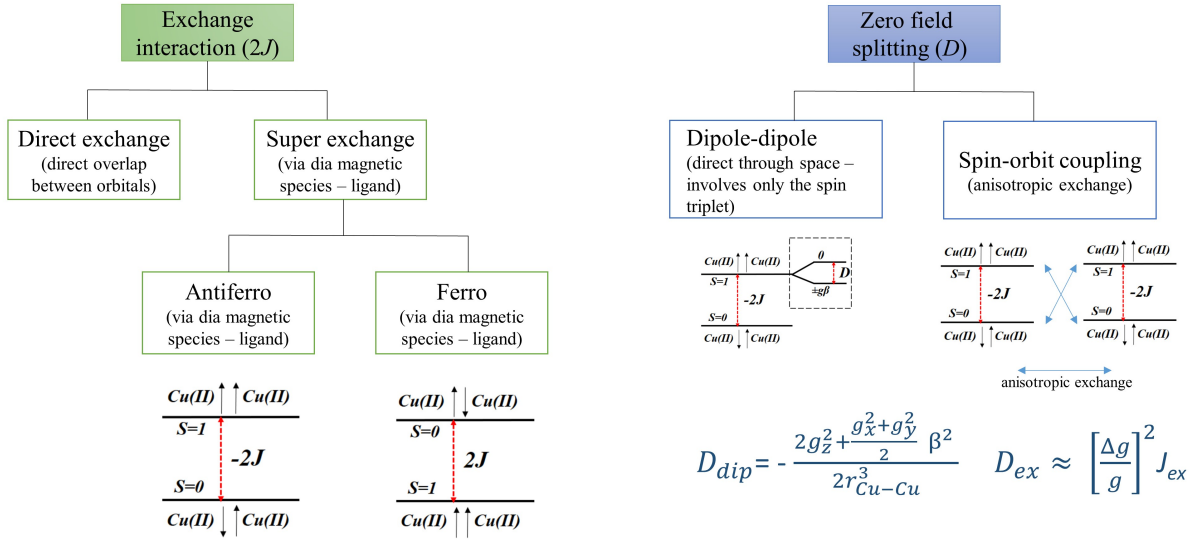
Exchange interaction (2J)

Direct exchange
(direct overlap between orbitals)

Super exchange
(via dia magnetic species – ligand)

Antiferro
(via dia magnetic species – ligand)

Ferro
(via dia magnetic species – ligand)

Cu(II) Cu(II)
S=1
-2J
S=0
Cu(II) Cu(II)

Cu(II) Cu(II)
S=0
2J
S=1
Cu(II) Cu(II)

Zero field splitting (D)

Dipole-dipole
(direct through space – involves only the spin triplet)

Spin-orbit coupling
(anisotropic exchange)

Cu(II) Cu(II)
S=1
-2J
S=0
Cu(II) Cu(II)
0
D
±gβ

Cu(II) Cu(II)
S=1
-2J
S=0
Cu(II) Cu(II)

Cu(II) Cu(II)
S=1
-2J
S=0
Cu(II) Cu(II)

anisotropic exchange

$D_{dip} = -\frac{2g_z^2 + \frac{g_x^2 + g_y^2}{2} \beta^2}{2r_{Cu-Cu}^3}$   $D_{ex} \approx \left[\frac{\Delta g}{g}\right]^2 J_{ex}$